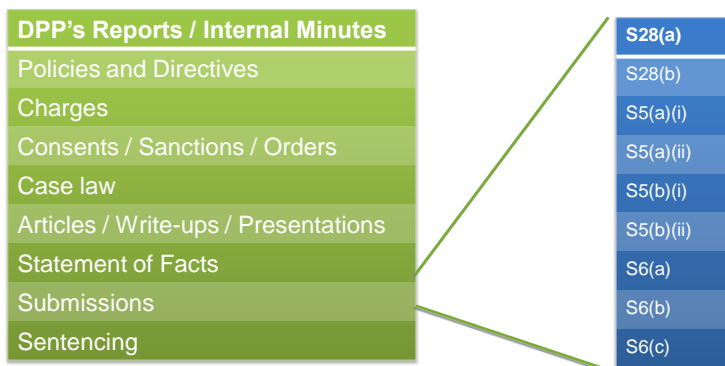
DPP's Reports / Internal Minutes
Policies and Directives
Charges
Consents / Sanctions / Orders
Case law
Articles / Write-ups / Presentations
Statement of Facts
Submissions
Sentencing

S28(a)
S28(b)
S5(a)(i)
S5(a)(ii)
S5(b)(i)
S5(b)(ii)
S6(a)
S6(b)
S6(c)